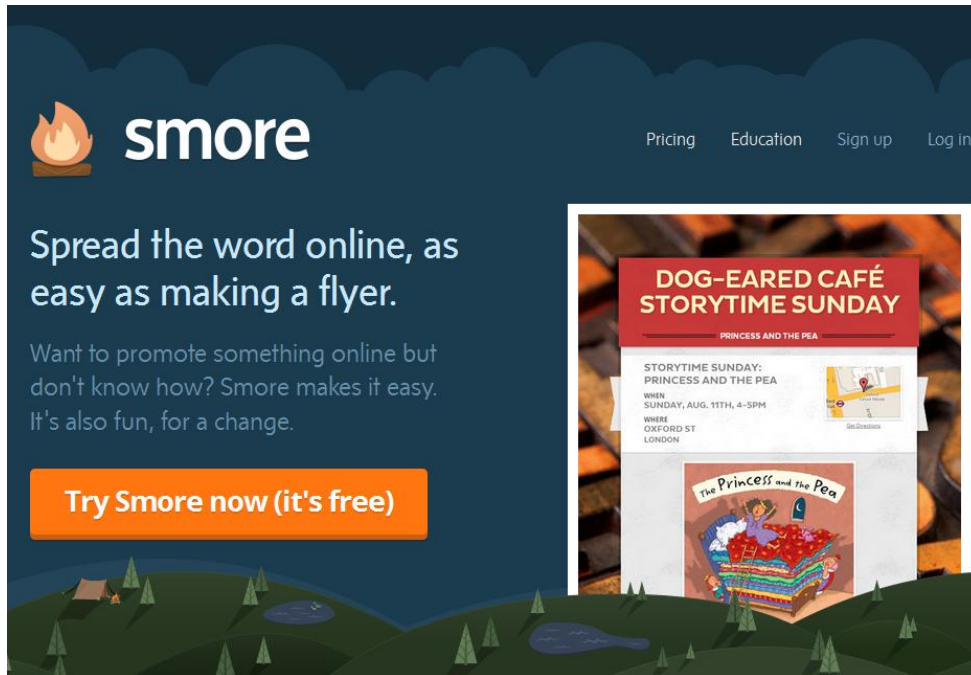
smore

Pricing Education Sign up Log in

Spread the word online, as easy as making a flyer.

Want to promote something online but don't know how? Smore makes it easy. It's also fun, for a change.

Try Smore now (it's free)

DOG-EARED CAFÉ STORYTIME SUNDAY

PRINCESS AND THE PEA

STORYTIME SUNDAY: PRINCESS AND THE PEA

WHEN
SUNDAY, AUG. 11TH, 4–5PM

WHERE
OXFORD ST
LONDON

Get Directions

The Princess and the Pea